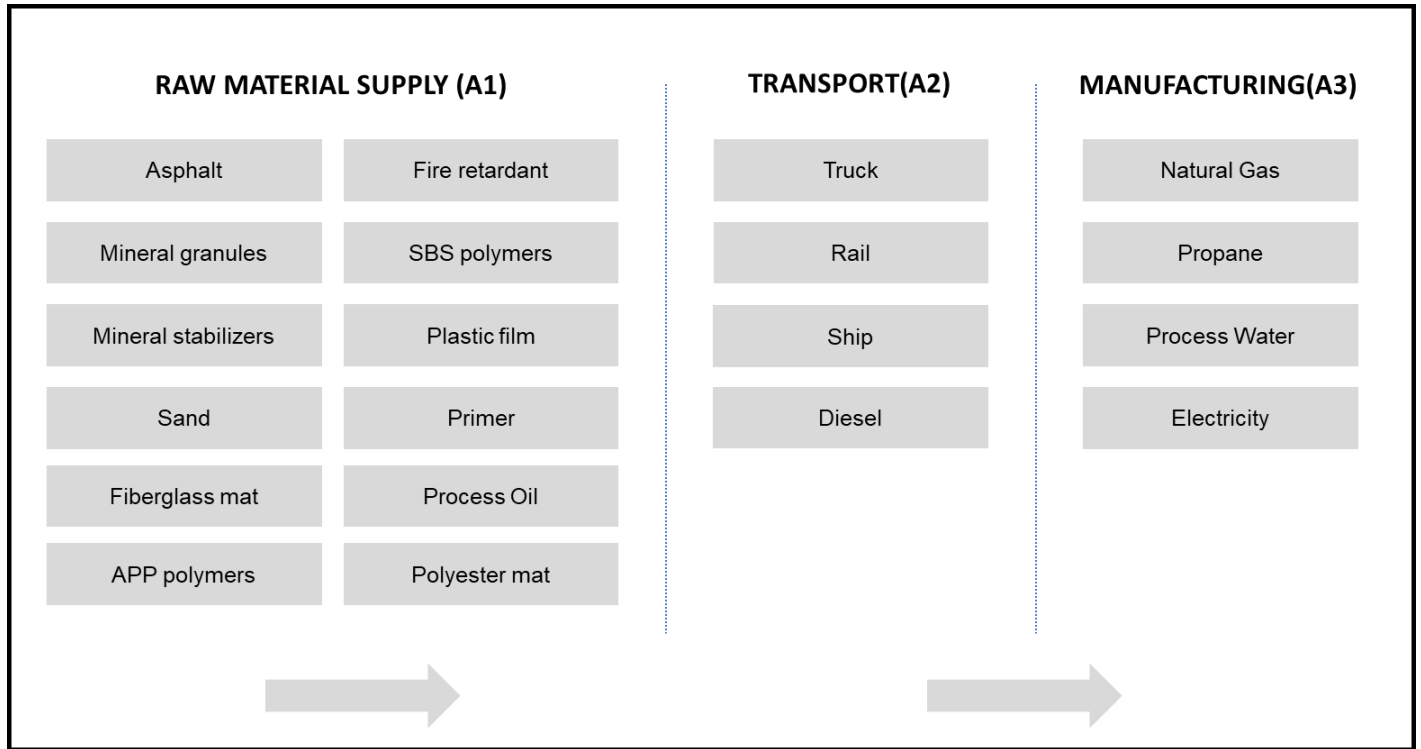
RAW MATERIAL SUPPLY (A1)

Asphalt

Fire retardant

Mineral granules

SBS polymers

Mineral stabilizers

Plastic film

Sand

Primer

Fiberglass mat

Process Oil

APP polymers

Polyester mat

TRANSPORT(A2)

Truck

Rail

Ship

Diesel

MANUFACTURING(A3)

Natural Gas

Propane

Process Water

Electricity